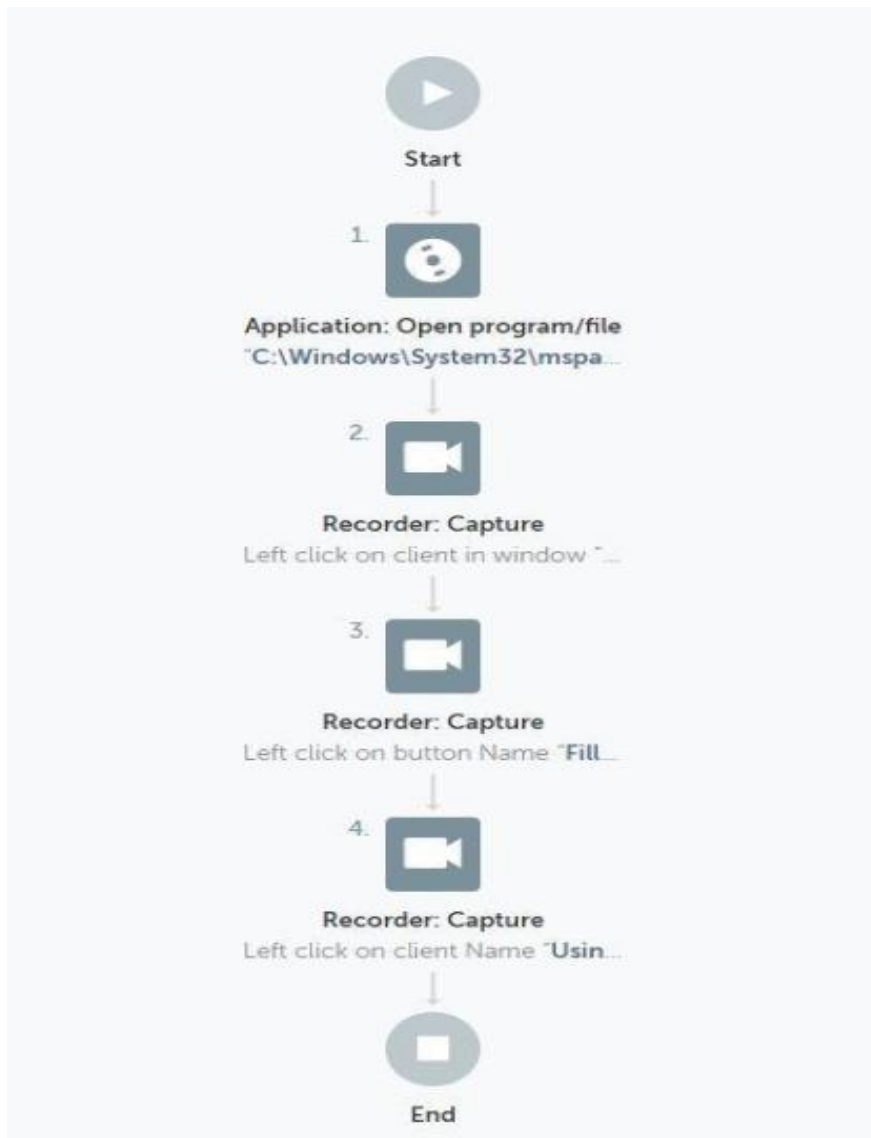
Start

1.

Application: Open program/file
"C:\Windows\System32\mspa...

2.

Recorder: Capture
Left click on client in window "...

3.

Recorder: Capture
Left click on button Name "Fill...

4.

Recorder: Capture
Left click on client Name "Usin...

End